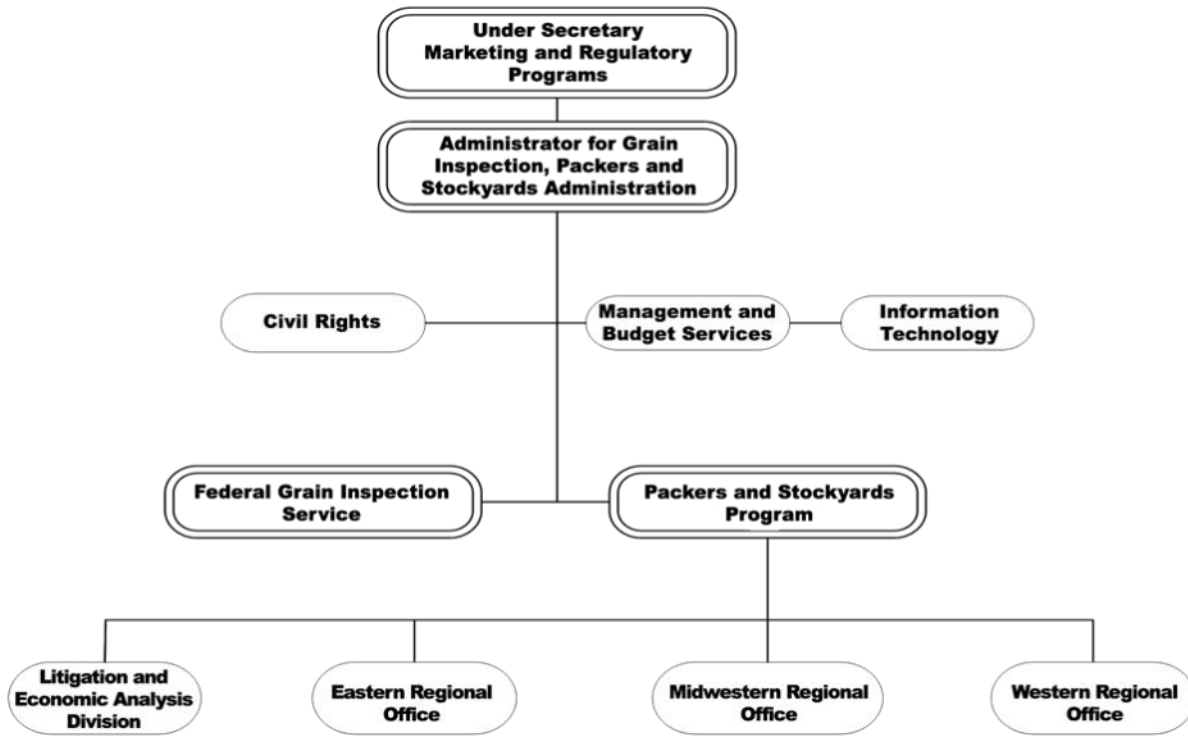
Under Secretary Marketing and Regulatory Programs

Administrator for Grain Inspection, Packers and Stockyards Administration

Civil Rights

Management and Budget Services

Information Technology

Federal Grain Inspection Service

Packers and Stockyards Program

Litigation and Economic Analysis Division

Eastern Regional Office

Midwestern Regional Office

Western Regional Office